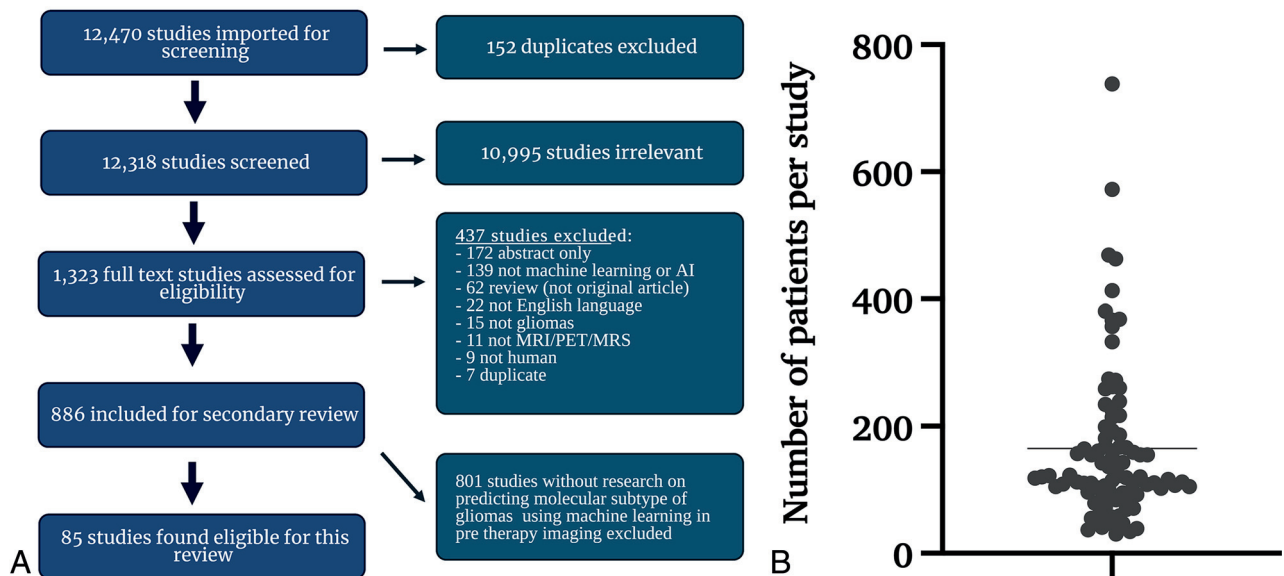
12,470 studies imported for screening

152 duplicates excluded

12,318 studies screened

10,995 studies irrelevant

1,323 full text studies assessed for eligibility

437 studies excluded:
- 172 abstract only
- 139 not machine learning or AI
- 62 review (not original article)
- 22 not English language
- 15 not gliomas
- 11 not MRI/PET/MRS
- 9 not human
- 7 duplicate

886 included for secondary review

801 studies without research on predicting molecular subtype of gliomas using machine learning in pre therapy imaging excluded

85 studies found eligible for this review

A

B

Number of patients per study

800

600

400

200

0